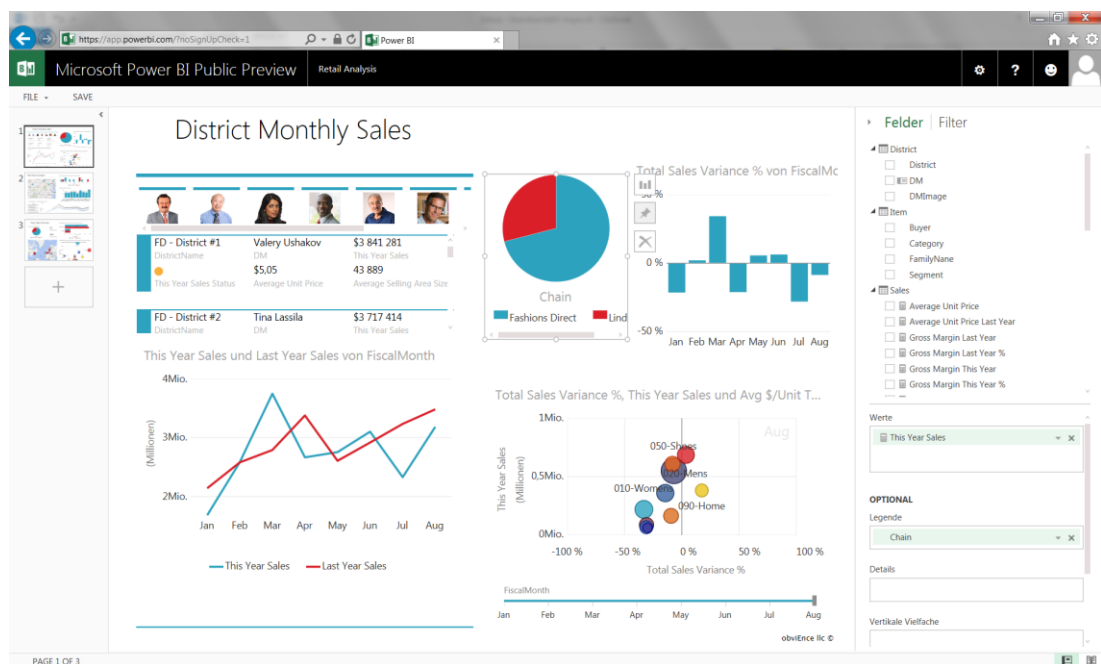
https://app.powerbi.com/?noSignUpCheck=1
Power BI

Microsoft Power BI Public Preview
Retail Analysis

FILE
SAVE

1
2
3

District Monthly Sales

FD - District #1
DistrictName
Valery Ushakov
DM
$3 841 281
This Year Sales
This Year Sales Status
$5,05
Average Unit Price
43 889
Average Selling Area Size

FD - District #2
DistrictName
Tina Lassila
DM
$3 717 414
This Year Sales

Chain
Fashions Direct
Lind

Total Sales Variance % von FiscalMo
0 %
-50 %
Jan Feb Mar Apr May Jun Jul Aug

This Year Sales und Last Year Sales von FiscalMonth
4Mio.
3Mio.
2Mio.
(Millionen)
Jan Feb Mar Apr May Jun Jul Aug
This Year Sales
Last Year Sales

Total Sales Variance %, This Year Sales und Avg $/Unit T...
1Mio.
0,5Mio.
0Mio.
This Year Sales (Millionen)
Aug
050-Shoes
020-Mens
010-Womens
090-Home
-100 % -50 % 0 % 50 % 100 %
Total Sales Variance %

FiscalMonth
Jan Feb Mar Apr May Jun Jul Aug
obviEnce llc ©

Felder | Filter
District
District
DM
DMImage
Item
Buyer
Category
FamilyName
Segment
Sales
Average Unit Price
Average Unit Price Last Year
Gross Margin Last Year
Gross Margin Last Year %
Gross Margin This Year
Gross Margin This Year %

Werte
This Year Sales

OPTIONAL
Legende
Chain
Details
Vertikale Vielfache

PAGE 1 OF 3